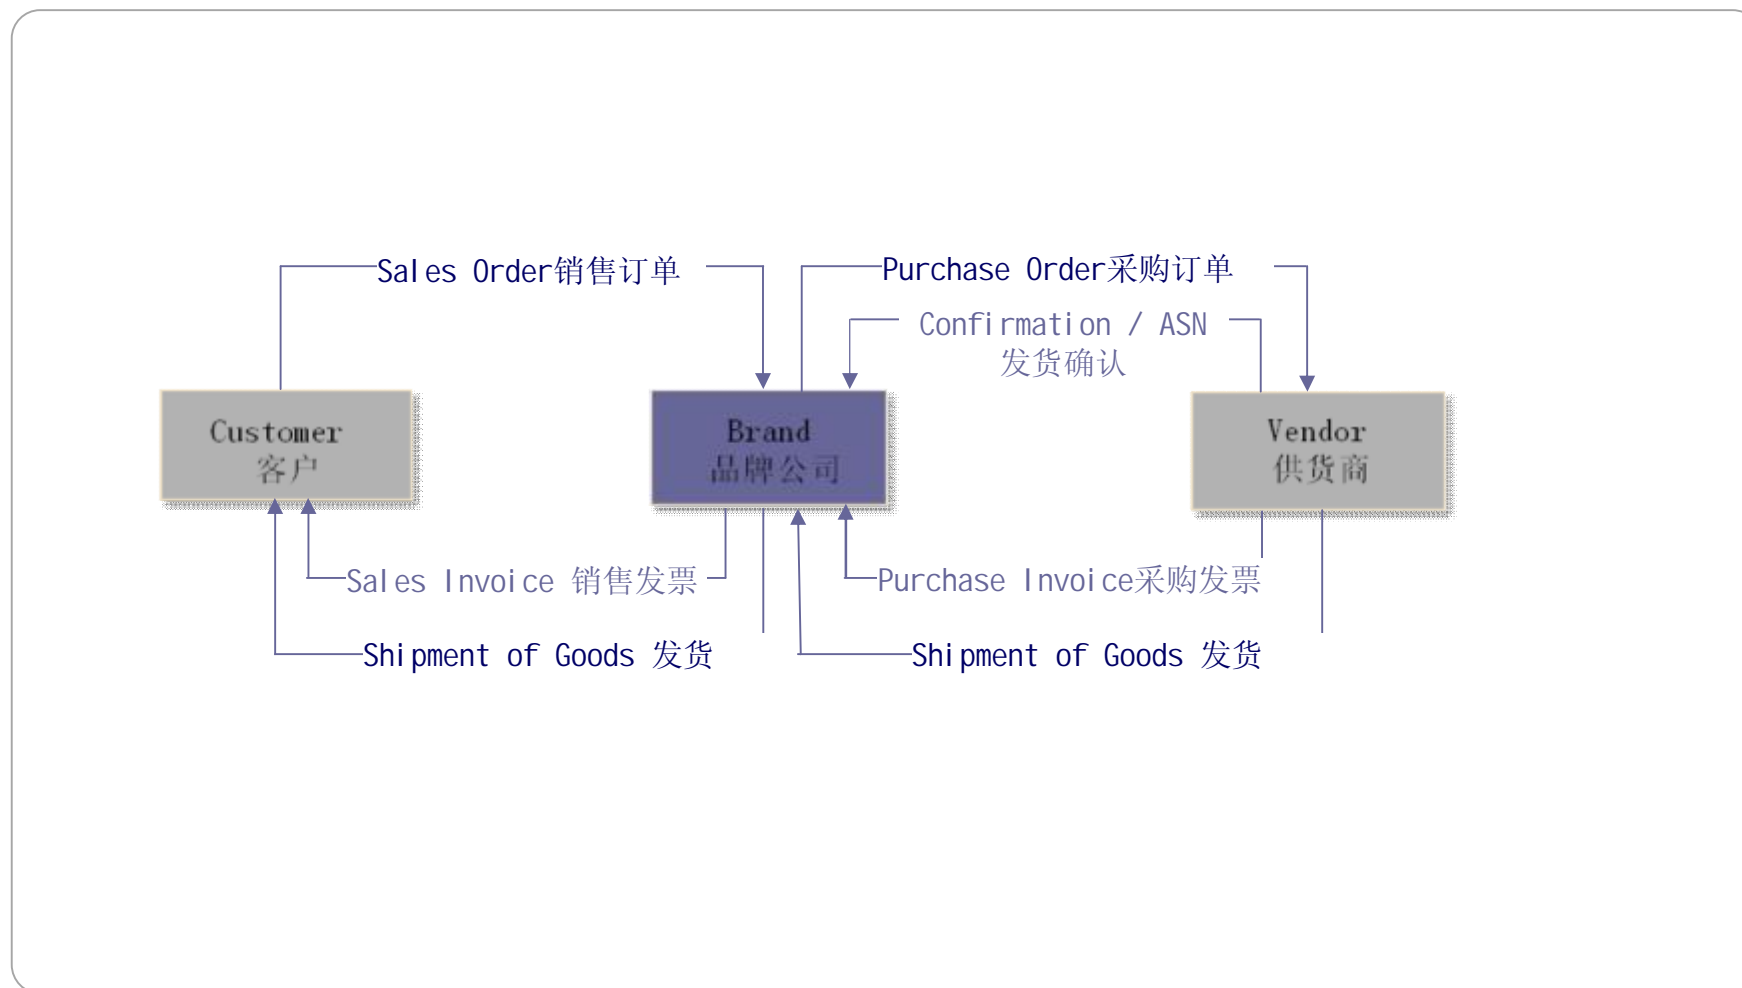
Sales Order销售订单

Purchase Order采购订单

Confirmation / ASN
发货确认

Customer
客户

Brand
品牌公司

Vendor
供货商

Sales Invoice 销售发票

Purchase Invoice采购发票

Shipment of Goods 发货

Shipment of Goods 发货